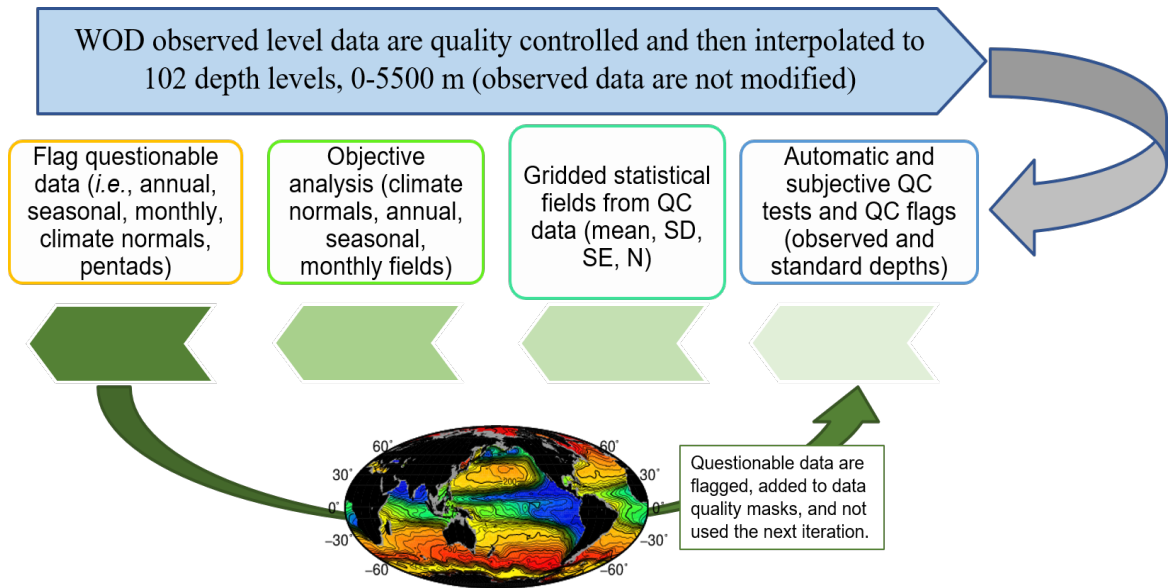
WOD observed level data are quality controlled and then interpolated to 102 depth levels, 0-5500 m (observed data are not modified)

Flag questionable data (*i.e.*, annual, seasonal, monthly, climate normals, pentads)

Objective analysis (climate normals, annual, seasonal, monthly fields)

Gridded statistical fields from QC data (mean, SD, SE, N)

Automatic and subjective QC tests and QC flags (observed and standard depths)

60° 30° 0° –30° –60°

60° 30° 0° –30° –60°

Questionable data are flagged, added to data quality masks, and not used the next iteration.